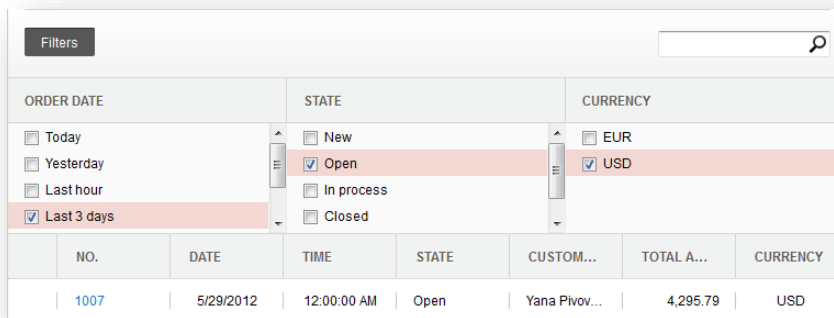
Filters

ORDER DATE

Today
Yesterday
Last hour
Last 3 days

STATE

New
Open
In process
Closed

CURRENCY

EUR
USD

| NO. | DATE | TIME | STATE | CUSTOM... | TOTAL A... | CURRENCY |
|---|---|---|---|---|---|---|
| 1007 | 5/29/2012 | 12:00:00 AM | Open | Yana Pivov... | 4,295.79 | USD |